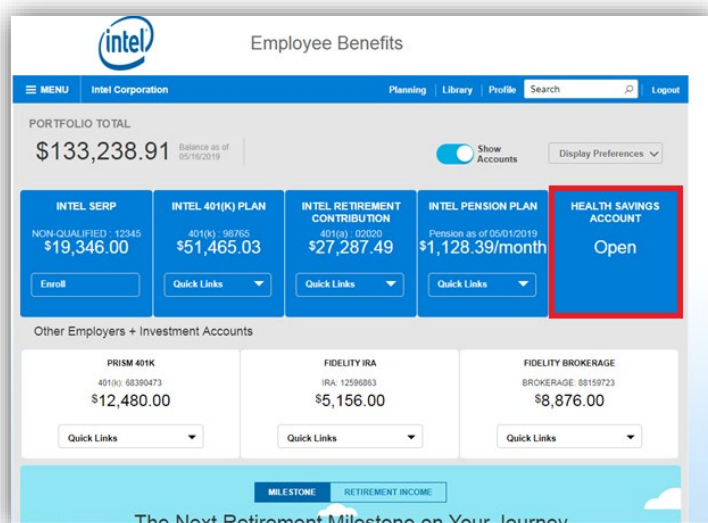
intel

Employee Benefits

MENU Intel Corporation Planning | Library | Profile Search Logout

PORTFOLIO TOTAL
$133,238.91 Balance as of 05/16/2019

Show Accounts

Display Preferences

INTEL SERP
NON-QUALIFIED : 12345
$19,346.00
Enroll

INTEL 401(K) PLAN
401(k) : 98765
$51,465.03
Quick Links

INTEL RETIREMENT CONTRIBUTION
401(a) : 02020
$27,287.49
Quick Links

INTEL PENSION PLAN
Pension as of 05/01/2019
$1,128.39/month
Quick Links

HEALTH SAVINGS ACCOUNT
Open

Other Employers + Investment Accounts

PRISM 401K
401(k): 68390473
$12,480.00
Quick Links

FIDELITY IRA
IRA: 12596863
$5,156.00
Quick Links

FIDELITY BROKERAGE
BROKERAGE: 88159723
$8,876.00
Quick Links

MILESTONE RETIREMENT INCOME

The Next Retirement Milestone on Your Journey